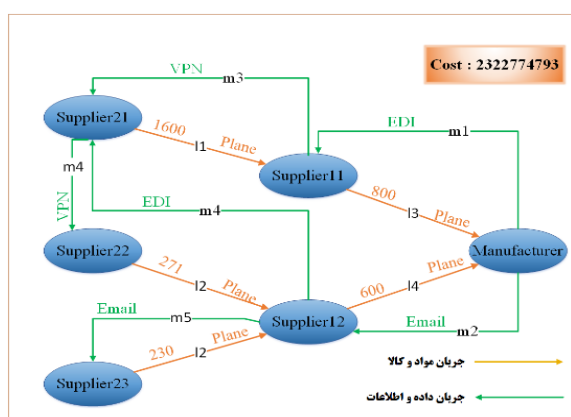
Cost : 2322774793

VPN
m3
Supplier21
1600
Plane
l1
EDI
m1
Supplier11
m4
VPN
EDI
m4
800
l3
Plane
Manufacturer
Supplier22
271
l2
Plane
600
l4
Plane
Email
m5
Supplier12
Email
m2
230
l2
Plane
Supplier23
جریان مواد و کالا
جریان داده و اطلاعات